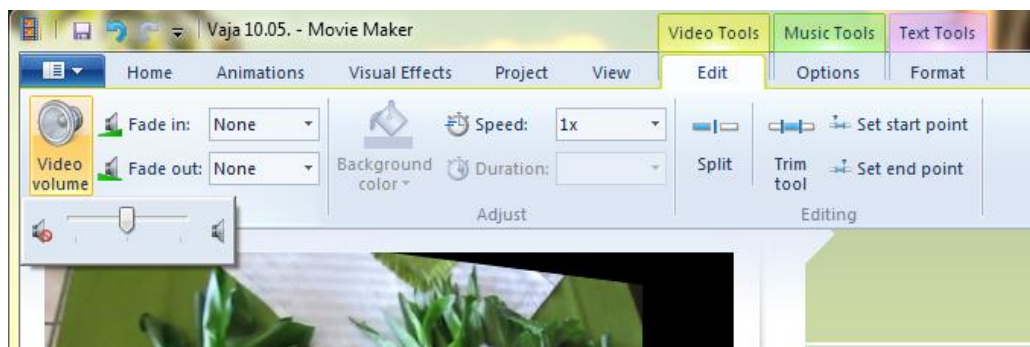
Vaja 10.05. - Movie Maker

Video Tools

Music Tools

Text Tools

Home

Animations

Visual Effects

Project

View

Edit

Options

Format

Video volume

Fade in: None

Fade out: None

Background color

Speed: 1x

Duration:

Adjust

Split

Trim tool

Set start point

Set end point

Editing